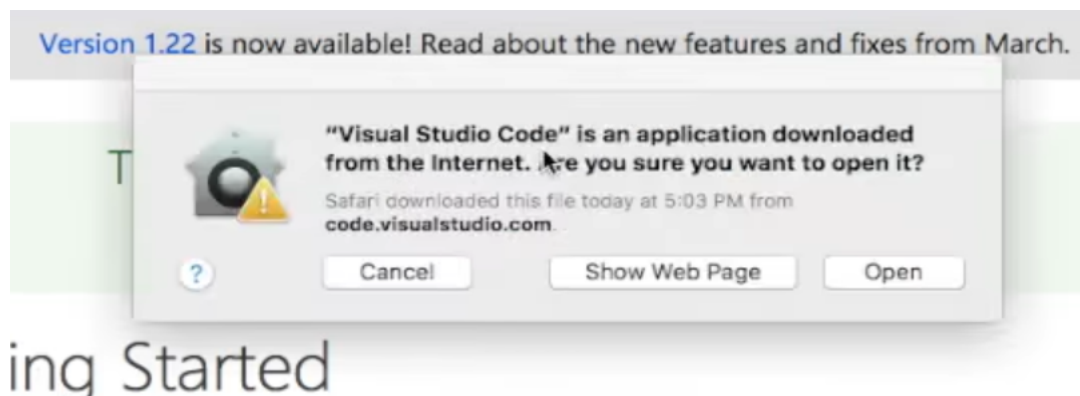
Version 1.22 is now available! Read about the new features and fixes from March.

T

"Visual Studio Code" is an application downloaded from the Internet. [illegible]re you sure you want to open it?

Safari downloaded this file today at 5:03 PM from code.visualstudio.com.

?

Cancel

Show Web Page

Open

ing Started